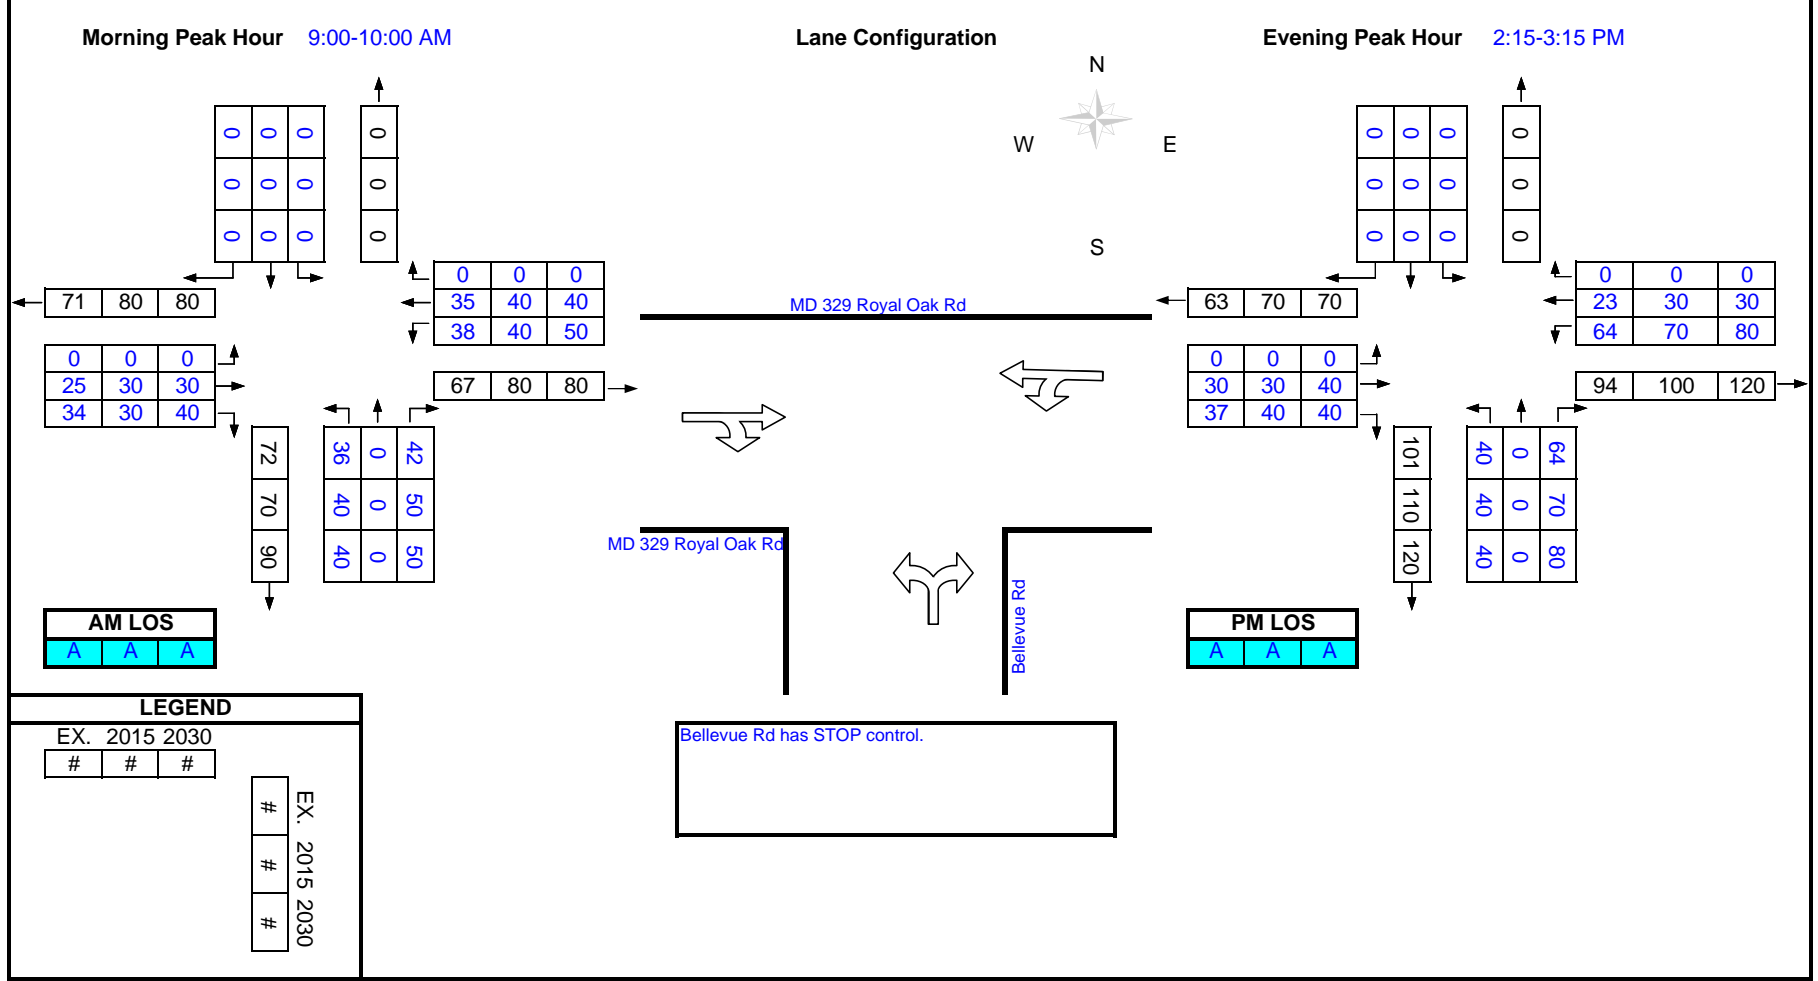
Morning Peak Hour 9:00-10:00 AM

Lane Configuration

Evening Peak Hour 2:15-3:15 PM

N
W E
S

| 0 | 0 | 0 |
|---|---|---|
| 0 | 0 | 0 |
| 0 | 0 | 0 |

0
0
0

| 71 | 80 | 80 |
|---|---|---|

| 0 | 0 | 0 |
|---|---|---|
| 35 | 40 | 40 |
| 38 | 40 | 50 |

| 0 | 0 | 0 |
|---|---|---|
| 25 | 30 | 30 |
| 34 | 30 | 40 |

| 67 | 80 | 80 |
|---|---|---|

72
70
90

| 36 | 0 | 42 |
|---|---|---|
| 40 | 0 | 50 |
| 40 | 0 | 50 |

AM LOS
| A | A | A |
|---|---|---|

MD 329 Royal Oak Rd

MD 329 Royal Oak Rd

Bellevue Rd

| 0 | 0 | 0 |
|---|---|---|
| 0 | 0 | 0 |
| 0 | 0 | 0 |

0
0
0

| 63 | 70 | 70 |
|---|---|---|

| 0 | 0 | 0 |
|---|---|---|
| 23 | 30 | 30 |
| 64 | 70 | 80 |

| 0 | 0 | 0 |
|---|---|---|
| 30 | 30 | 40 |
| 37 | 40 | 40 |

| 94 | 100 | 120 |
|---|---|---|

101
110
120

| 40 | 0 | 64 |
|---|---|---|
| 40 | 0 | 70 |
| 40 | 0 | 80 |

PM LOS
| A | A | A |
|---|---|---|

LEGEND
EX. 2015 2030
| # | # | # |
|---|---|---|

EX. 2015 2030
#
#
#

Bellevue Rd has STOP control.